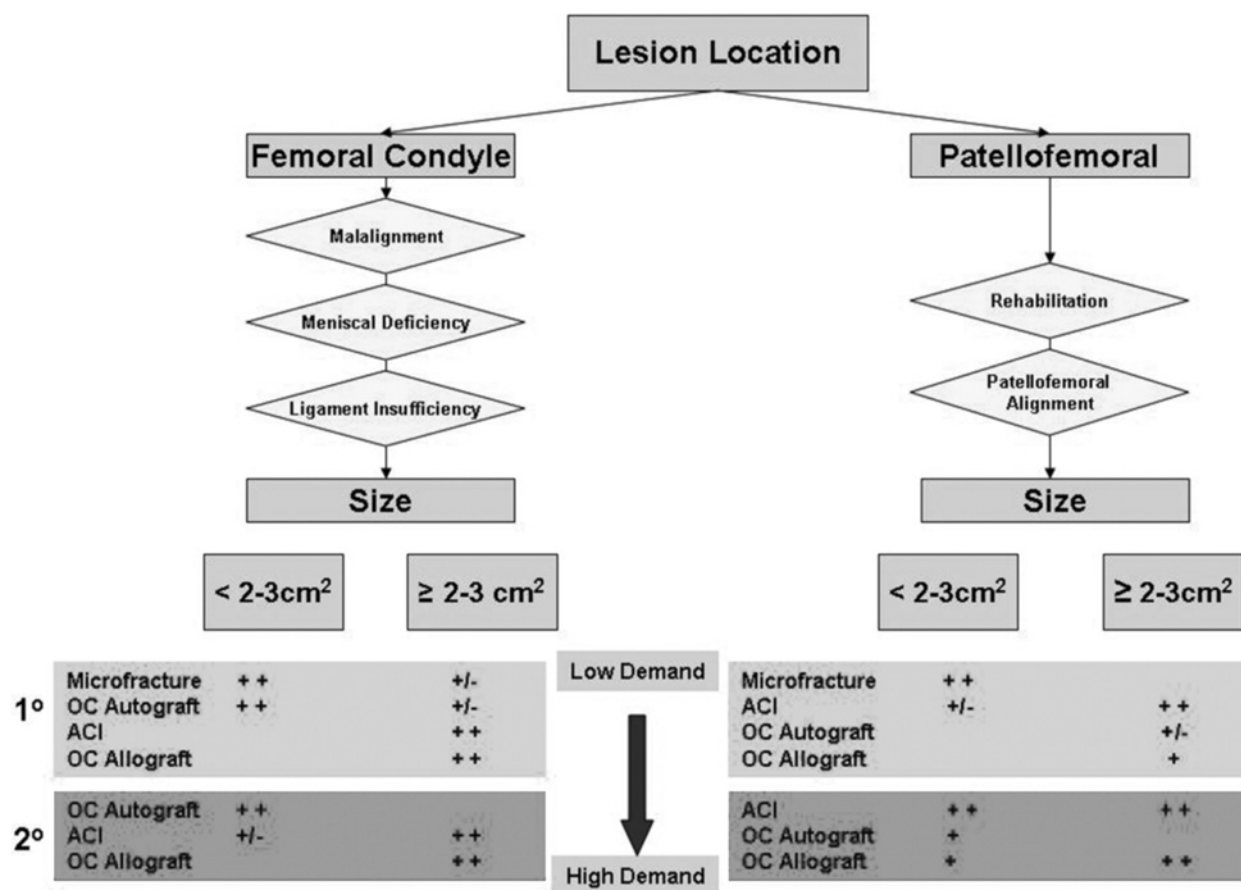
Lesion Location

Femoral Condyle

Malalignment

Meniscal Deficiency

Ligament Insufficiency

Size

< 2-3cm$^2$

≥ 2-3 cm$^2$

Patellofemoral

Rehabilitation

Patellofemoral Alignment

Size

< 2-3cm$^2$

≥ 2-3cm$^2$

1º

| | | |
|---|---|---|
| Microfracture | + + | +/- |
| OC Autograft | + + | +/- |
| ACI | | + + |
| OC Allograft | | + + |

2º

| | | |
|---|---|---|
| OC Autograft | + + | |
| ACI | +/- | + + |
| OC Allograft | | + + |

Low Demand

High Demand

| | | |
|---|---|---|
| Microfracture | + + | |
| ACI | +/- | + + |
| OC Autograft | | +/- |
| OC Allograft | | + |

| | | |
|---|---|---|
| ACI | + + | + + |
| OC Autograft | + | |
| OC Allograft | + | + + |